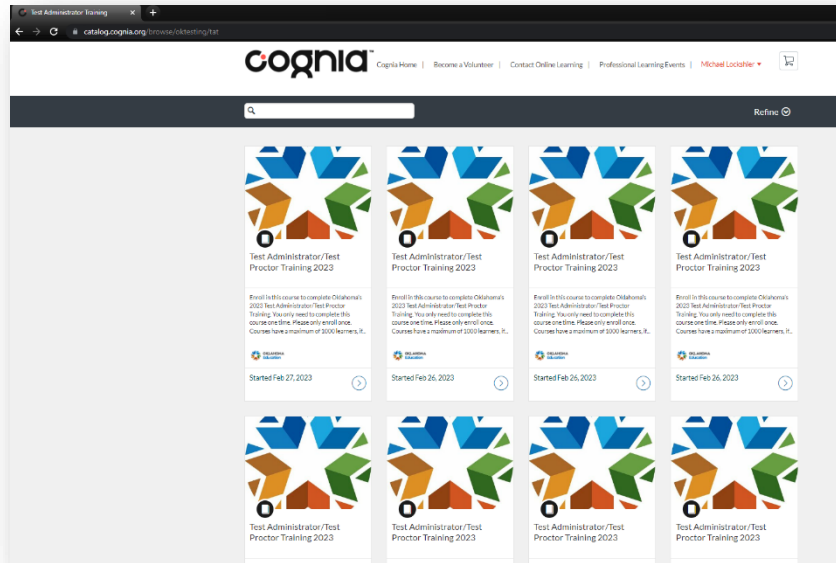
Test Administrator Training

catalog.cognia.org/browse/oktesting/tat

cognia™

Cognia Home | Become a Volunteer | Contact Online Learning | Professional Learning Events | Michael Lockshier ▾

Refine

Test Administrator/Test Proctor Training 2023

Enroll in this course to complete Oklahoma's 2023 Test Administrator/Test Proctor Training. You only need to complete this course one time. Please only enroll once. Courses have a maximum of 1000 learners. It...

OKLAHOMA Education

Started Feb 27, 2023

Test Administrator/Test Proctor Training 2023

Enroll in this course to complete Oklahoma's 2023 Test Administrator/Test Proctor Training. You only need to complete this course one time. Please only enroll once. Courses have a maximum of 1000 learners. It...

OKLAHOMA Education

Started Feb 26, 2023

Test Administrator/Test Proctor Training 2023

Enroll in this course to complete Oklahoma's 2023 Test Administrator/Test Proctor Training. You only need to complete this course one time. Please only enroll once. Courses have a maximum of 1000 learners. It...

OKLAHOMA Education

Started Feb 26, 2023

Test Administrator/Test Proctor Training 2023

Enroll in this course to complete Oklahoma's 2023 Test Administrator/Test Proctor Training. You only need to complete this course one time. Please only enroll once. Courses have a maximum of 1000 learners. It...

OKLAHOMA Education

Started Feb 26, 2023

Test Administrator/Test Proctor Training 2023

Test Administrator/Test Proctor Training 2023

Test Administrator/Test Proctor Training 2023

Test Administrator/Test Proctor Training 2023